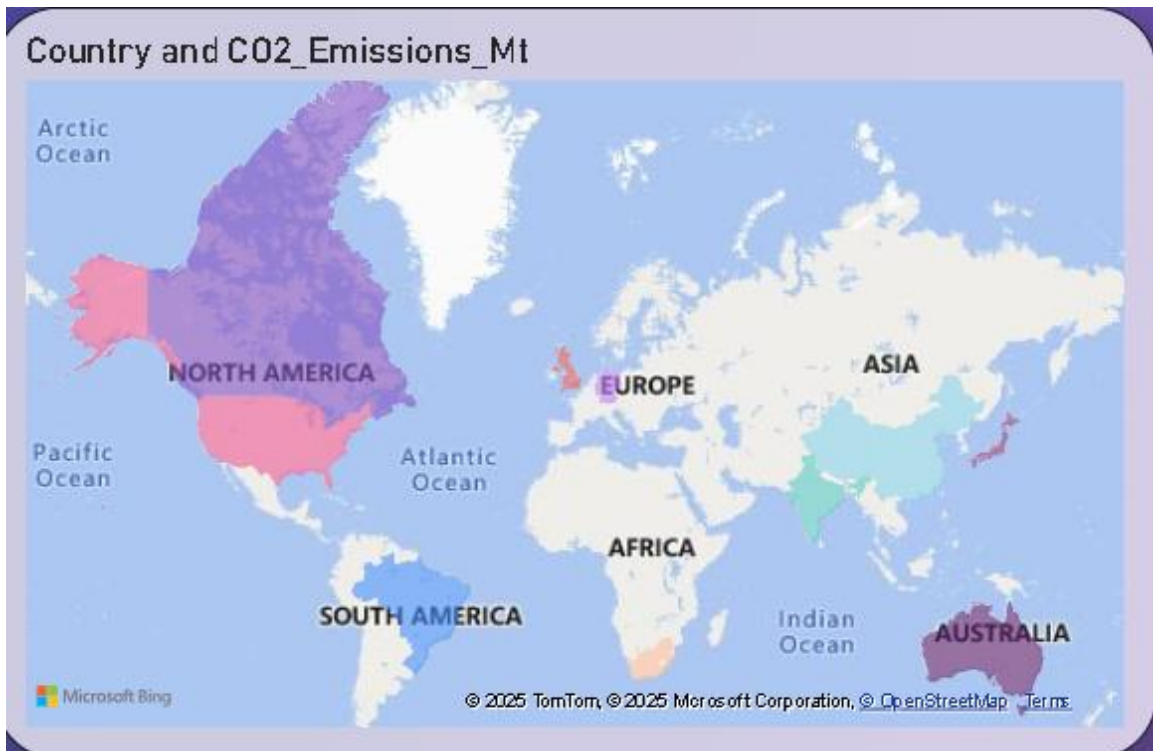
Country and CO2_Emissions_Mt

Arctic Ocean

NORTH AMERICA

EUROPE

ASIA

Pacific Ocean

Atlantic Ocean

AFRICA

SOUTH AMERICA

Indian Ocean

AUSTRALIA

Microsoft Bing

© 2025 TomTom, © 2025 Microsoft Corporation, © OpenStreetMap Terms